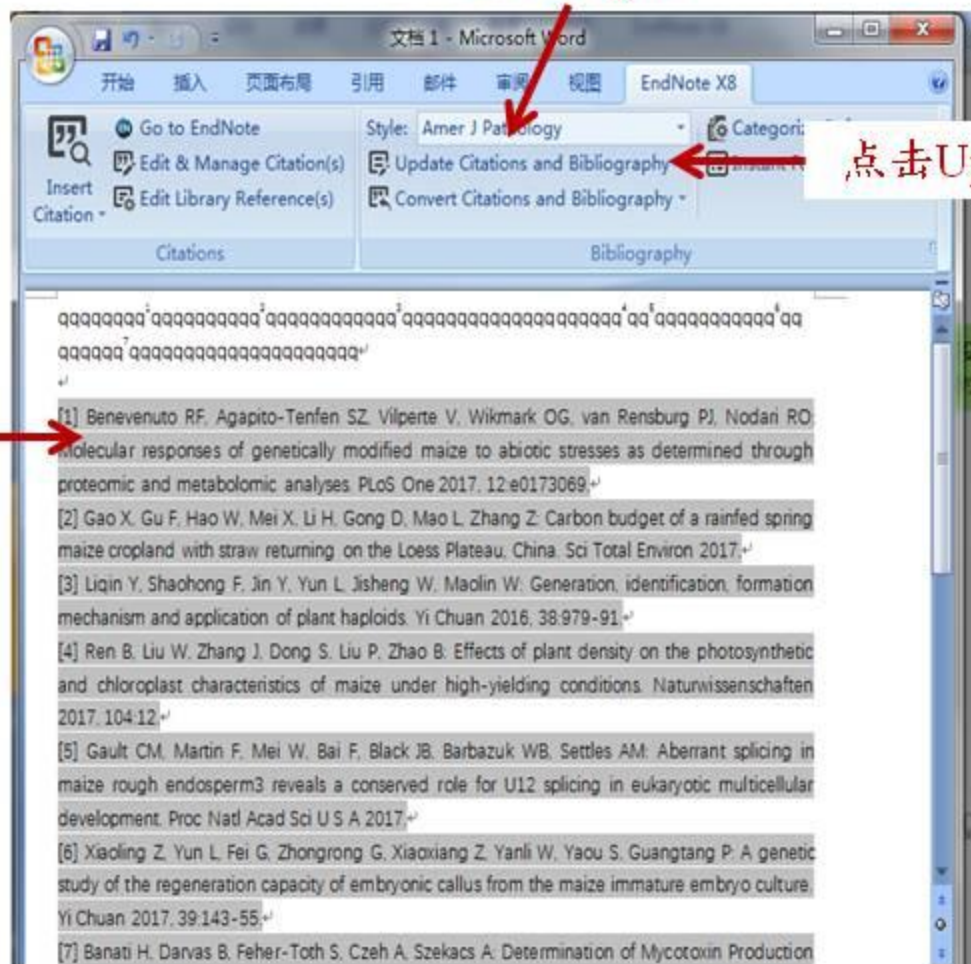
文档 1 - Microsoft Word

开始 插入 页面布局 引用 邮件 审阅 视图 EndNote X8

Go to EndNote
Edit & Manage Citation(s)
Edit Library Reference(s)
Insert Citation
Citations

Style: Amer J Pathology
Update Citations and Bibliography
Convert Citations and Bibliography
Categori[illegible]
Instant F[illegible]
Bibliography

点击U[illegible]

qqqqqqqq$^1$qqqqqqqqqq$^2$qqqqqqqqqqqq$^3$qqqqqqqqqqqqqqqqqqqq$^4$qq$^5$qqqqqqqqqqq$^6$qq qqqqqq$^7$qqqqqqqqqqqqqqqqqqqqq

[1] Benevenuto RF, Agapito-Tenfen SZ, Vilperte V, Wikmark OG, van Rensburg PJ, Nodari RO: Molecular responses of genetically modified maize to abiotic stresses as determined through proteomic and metabolomic analyses. PLoS One 2017, 12:e0173069.
[2] Gao X, Gu F, Hao W, Mei X, Li H, Gong D, Mao L, Zhang Z: Carbon budget of a rainfed spring maize cropland with straw returning on the Loess Plateau, China. Sci Total Environ 2017.
[3] Liqin Y, Shaohong F, Jin Y, Yun L, Jisheng W, Maolin W: Generation, identification, formation mechanism and application of plant haploids. Yi Chuan 2016, 38:979-91.
[4] Ren B, Liu W, Zhang J, Dong S, Liu P, Zhao B: Effects of plant density on the photosynthetic and chloroplast characteristics of maize under high-yielding conditions. Naturwissenschaften 2017, 104:12.
[5] Gault CM, Martin F, Mei W, Bai F, Black JB, Barbazuk WB, Settles AM: Aberrant splicing in maize rough endosperm3 reveals a conserved role for U12 splicing in eukaryotic multicellular development. Proc Natl Acad Sci U S A 2017.
[6] Xiaoling Z, Yun L, Fei G, Zhongrong G, Xiaoxiang Z, Yanli W, Yaou S, Guangtang P: A genetic study of the regeneration capacity of embryonic callus from the maize immature embryo culture. Yi Chuan 2017, 39:143-55.
[7] Banati H, Darvas B, Feher-Toth S, Czeh A, Szekacs A: Determination of Mycotoxin Production